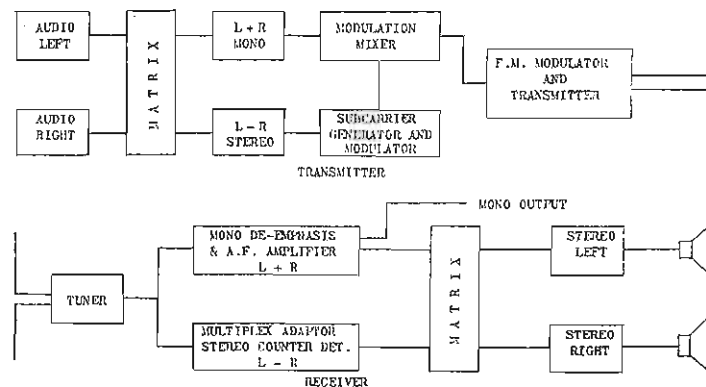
AUDIO LEFT

AUDIO RIGHT

MATRIX

L + R MONO

L – R STEREO

MODULATION MIXER

SUBCARRIER GENERATOR AND MODULATOR

F.M. MODULATOR AND TRANSMITTER

TRANSMITTER

MONO OUTPUT

TUNER

MONO DE-EMPHASIS & A.F. AMPLIFIER L + R

MULTIPLEX ADAPTOR STEREO COUNTER DET. L – R

MATRIX

STEREO LEFT

STEREO RIGHT

RECEIVER